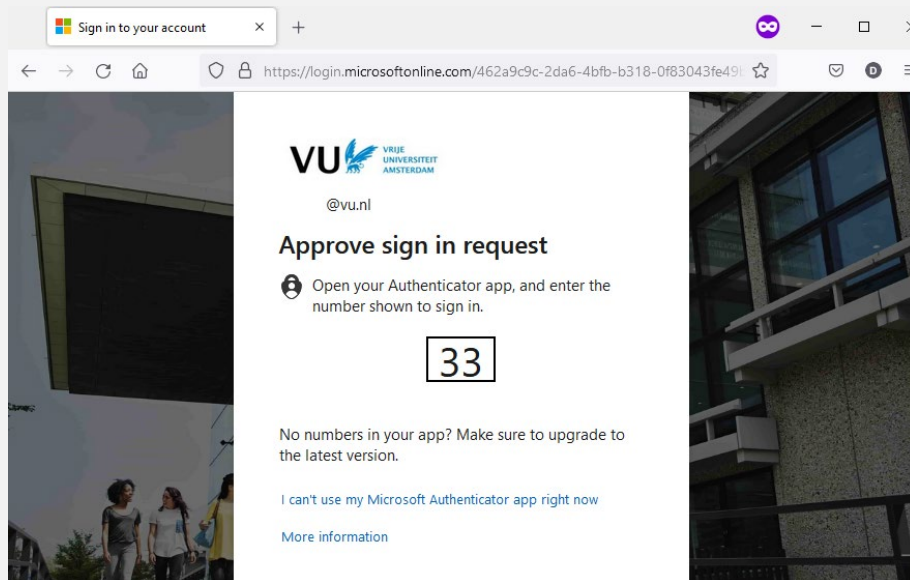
Sign in to your account ×
+
https://login.microsoftonline.com/462a9c9c-2da6-4bfb-b318-0f83043fe49

VU VRIJE UNIVERSITEIT AMSTERDAM

@vu.nl

Approve sign in request

Open your Authenticator app, and enter the number shown to sign in.

33

No numbers in your app? Make sure to upgrade to the latest version.

I can't use my Microsoft Authenticator app right now

More information